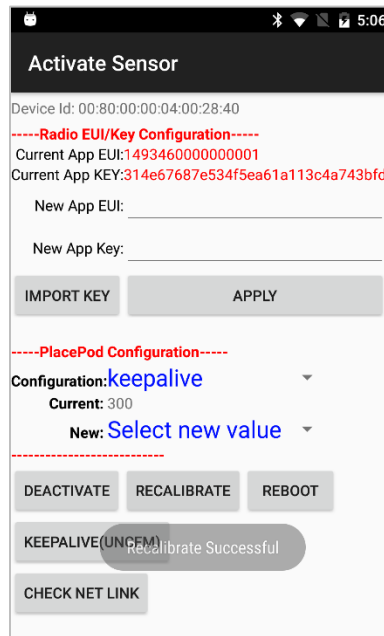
5:06

Activate Sensor

Device Id: 00:80:00:00:04:00:28:40

-----Radio EUI/Key Configuration-----

Current App EUI:1493460000000001

Current App KEY:314e67687e534f5ea61a113c4a743bfc

New App EUI:

New App Key:

IMPORT KEY

APPLY

-----PlacePod Configuration-----

Configuration: keepalive

Current: 300

New: Select new value

---------------------------

DEACTIVATE

RECALIBRATE

REBOOT

KEEPALIVE(UNCFM)

Recalibrate Successful

CHECK NET LINK